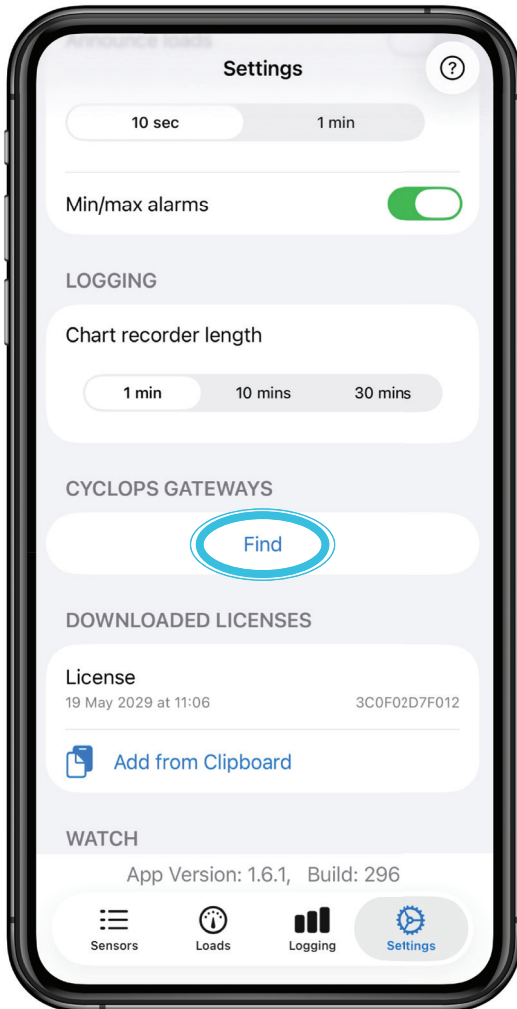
Announce loads

Settings

?

10 sec
1 min

Min/max alarms

LOGGING

Chart recorder length

1 min
10 mins
30 mins

CYCLOPS GATEWAYS

Find

DOWNLOADED LICENSES

License
19 May 2029 at 11:06
3C0F02D7F012

Add from Clipboard

WATCH

App Version: 1.6.1, Build: 296

Sensors
Loads
Logging
Settings